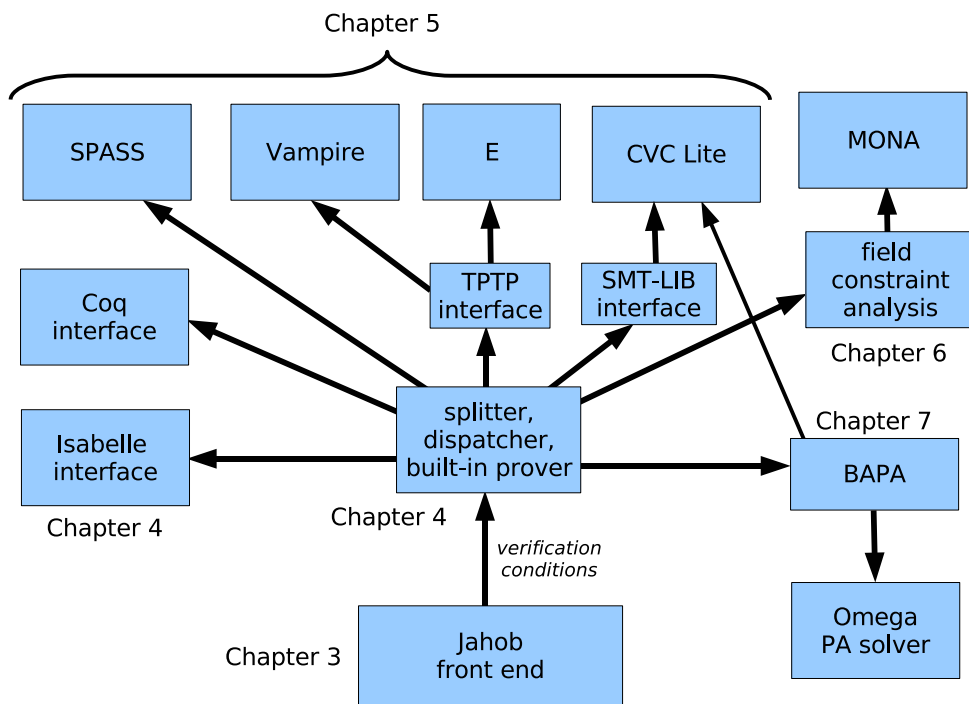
Chapter 5

SPASS

Vampire

E

CVC Lite

MONA

Coq interface

TPTP interface

SMT-LIB interface

field constraint analysis

Chapter 6

Isabelle interface

splitter, dispatcher, built-in prover

Chapter 7

BAPA

Chapter 4

Chapter 4

verification conditions

Chapter 3

Jahob front end

Omega PA solver